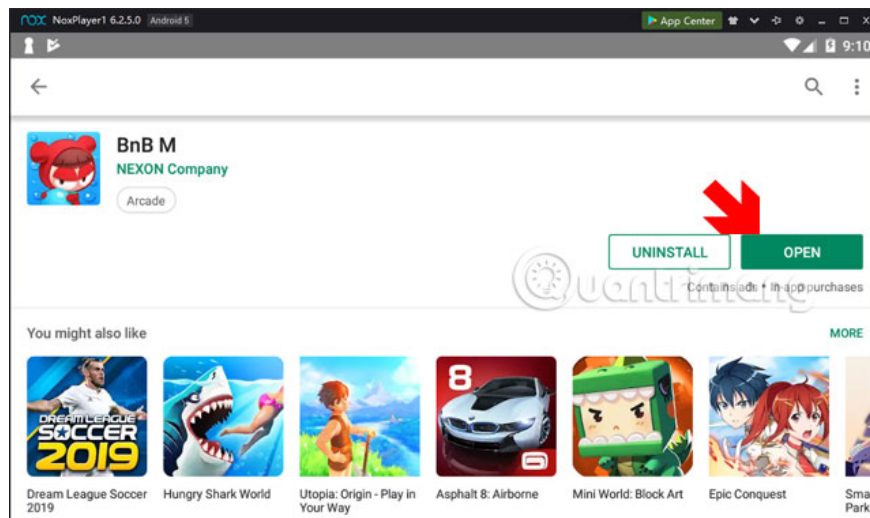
nox NoxPlayer1 6.2.5.0 Android 5

App Center

9:10

BnB M

NEXON Company

Arcade

UNINSTALL

OPEN

Contains ads • In-app purchases

Quantrimang

You might also like

MORE

DREAM LEAGUE SOCCER 2019

8

Dream League Soccer 2019

Hungry Shark World

Utopia: Origin - Play in Your Way

Asphalt 8: Airborne

Mini World: Block Art

Epic Conquest

Sma Park